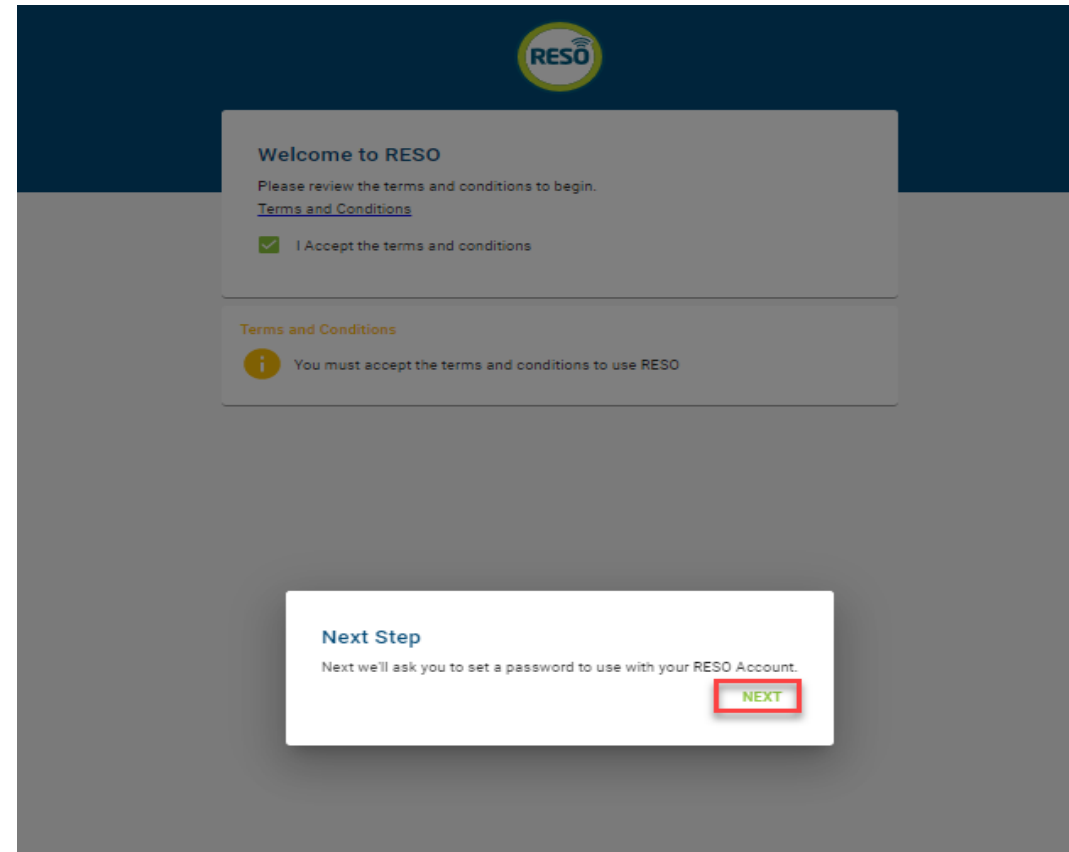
RESO

Welcome to RESO

Please review the terms and conditions to begin.

Terms and Conditions

I Accept the terms and conditions

Terms and Conditions

You must accept the terms and conditions to use RESO

Next Step

Next we'll ask you to set a password to use with your RESO Account.

NEXT